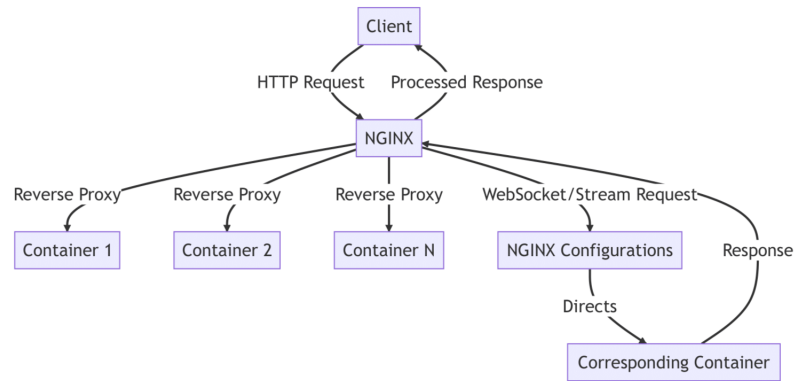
Client

HTTP Request

Processed Response

NGINX

Reverse Proxy

Reverse Proxy

Reverse Proxy

WebSocket/Stream Request

Container 1

Container 2

Container N

NGINX Configurations

Response

Directs

Corresponding Container